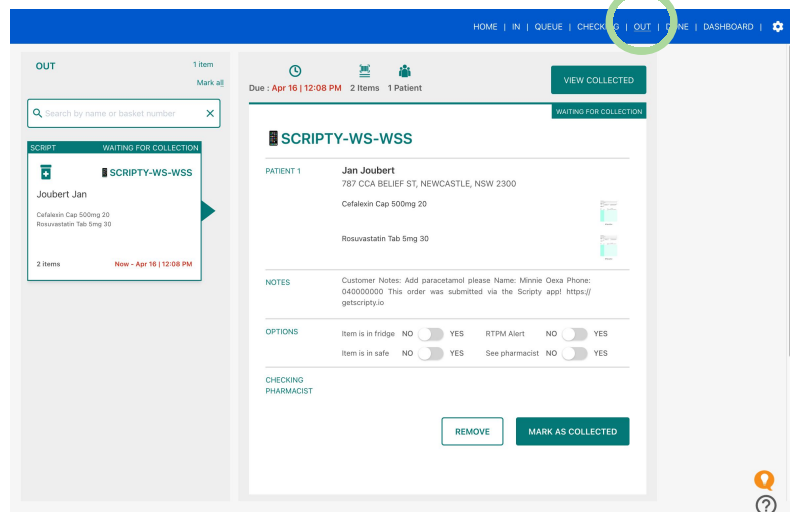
HOME | IN | QUEUE | CHECKI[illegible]G | OUT | D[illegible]NE | DASHBOARD |

OUT

1 item

Mark all

Search by name or basket number

SCRIPT WAITING FOR COLLECTION

SCRIPTY-WS-WSS

Joubert Jan

Cefalexin Cap 500mg 20
Rosuvastatin Tab 5mg 30

2 items

Now - Apr 16 | 12:08 PM

Due : Apr 16 | 12:08 PM

2 Items

1 Patient

VIEW COLLECTED

WAITING FOR COLLECTION

SCRIPTY-WS-WSS

PATIENT 1

Jan Joubert

787 CCA BELIEF ST, NEWCASTLE, NSW 2300

Cefalexin Cap 500mg 20

Rosuvastatin Tab 5mg 30

NOTES

Customer Notes: Add paracetamol please Name: Minnie Oexa Phone: 040000000 This order was submitted via the Scripty app! https://getscripty.io

OPTIONS

Item is in fridge NO YES

RTPM Alert NO YES

Item is in safe NO YES

See pharmacist NO YES

CHECKING PHARMACIST

REMOVE

MARK AS COLLECTED